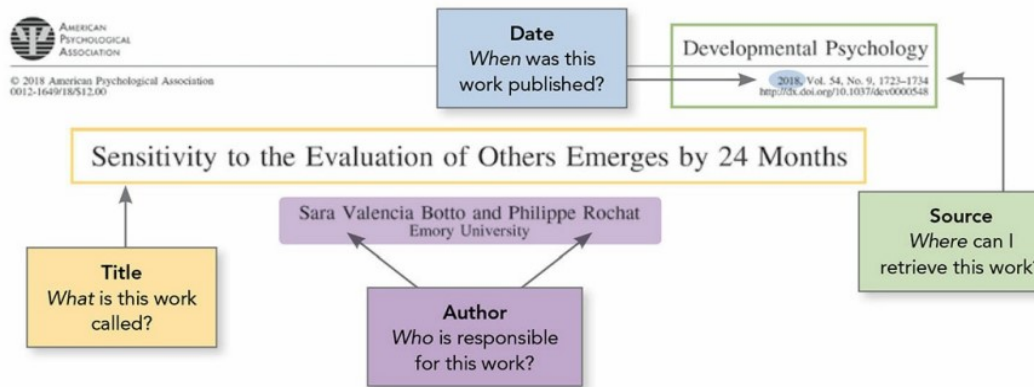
American Psychological Association

© 2018 American Psychological Association
0012-1649/18/$12.00

Date
*When* was this work published?

Developmental Psychology
2018, Vol. 54, No. 9, 1723–1734
http://dx.doi.org/10.1037/dev0000548

Sensitivity to the Evaluation of Others Emerges by 24 Months

Sara Valencia Botto and Philippe Rochat
Emory University

Source
*Where* can I retrieve this work

Title
*What* is this work called?

Author
*Who* is responsible for this work?